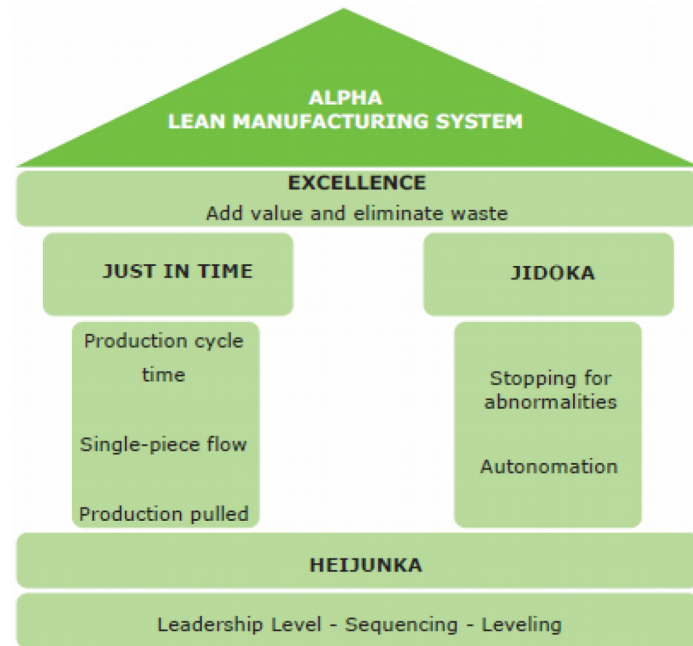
ALPHA
LEAN MANUFACTURING SYSTEM

EXCELLENCE
Add value and eliminate waste

JUST IN TIME

Production cycle time

Single-piece flow

Production pulled

JIDOKA

Stopping for abnormalities

Autonomation

HEIJUNKA

Leadership Level - Sequencing - Leveling